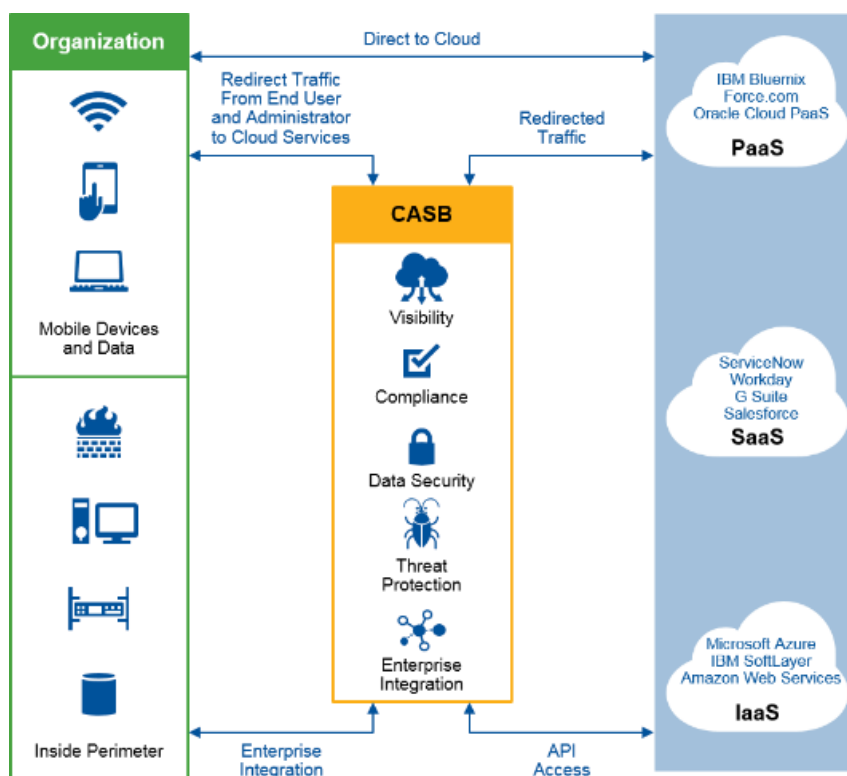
Organization

Direct to Cloud

Redirect Traffic From End User and Administrator to Cloud Services

Redirected Traffic

IBM Bluemix
Force.com
Oracle Cloud PaaS
PaaS

Mobile Devices and Data

CASB

Visibility

Compliance

Data Security

Threat Protection

Enterprise Integration

ServiceNow
Workday
G Suite
Salesforce
SaaS

Microsoft Azure
IBM SoftLayer
Amazon Web Services
IaaS

Inside Perimeter

Enterprise Integration

API Access